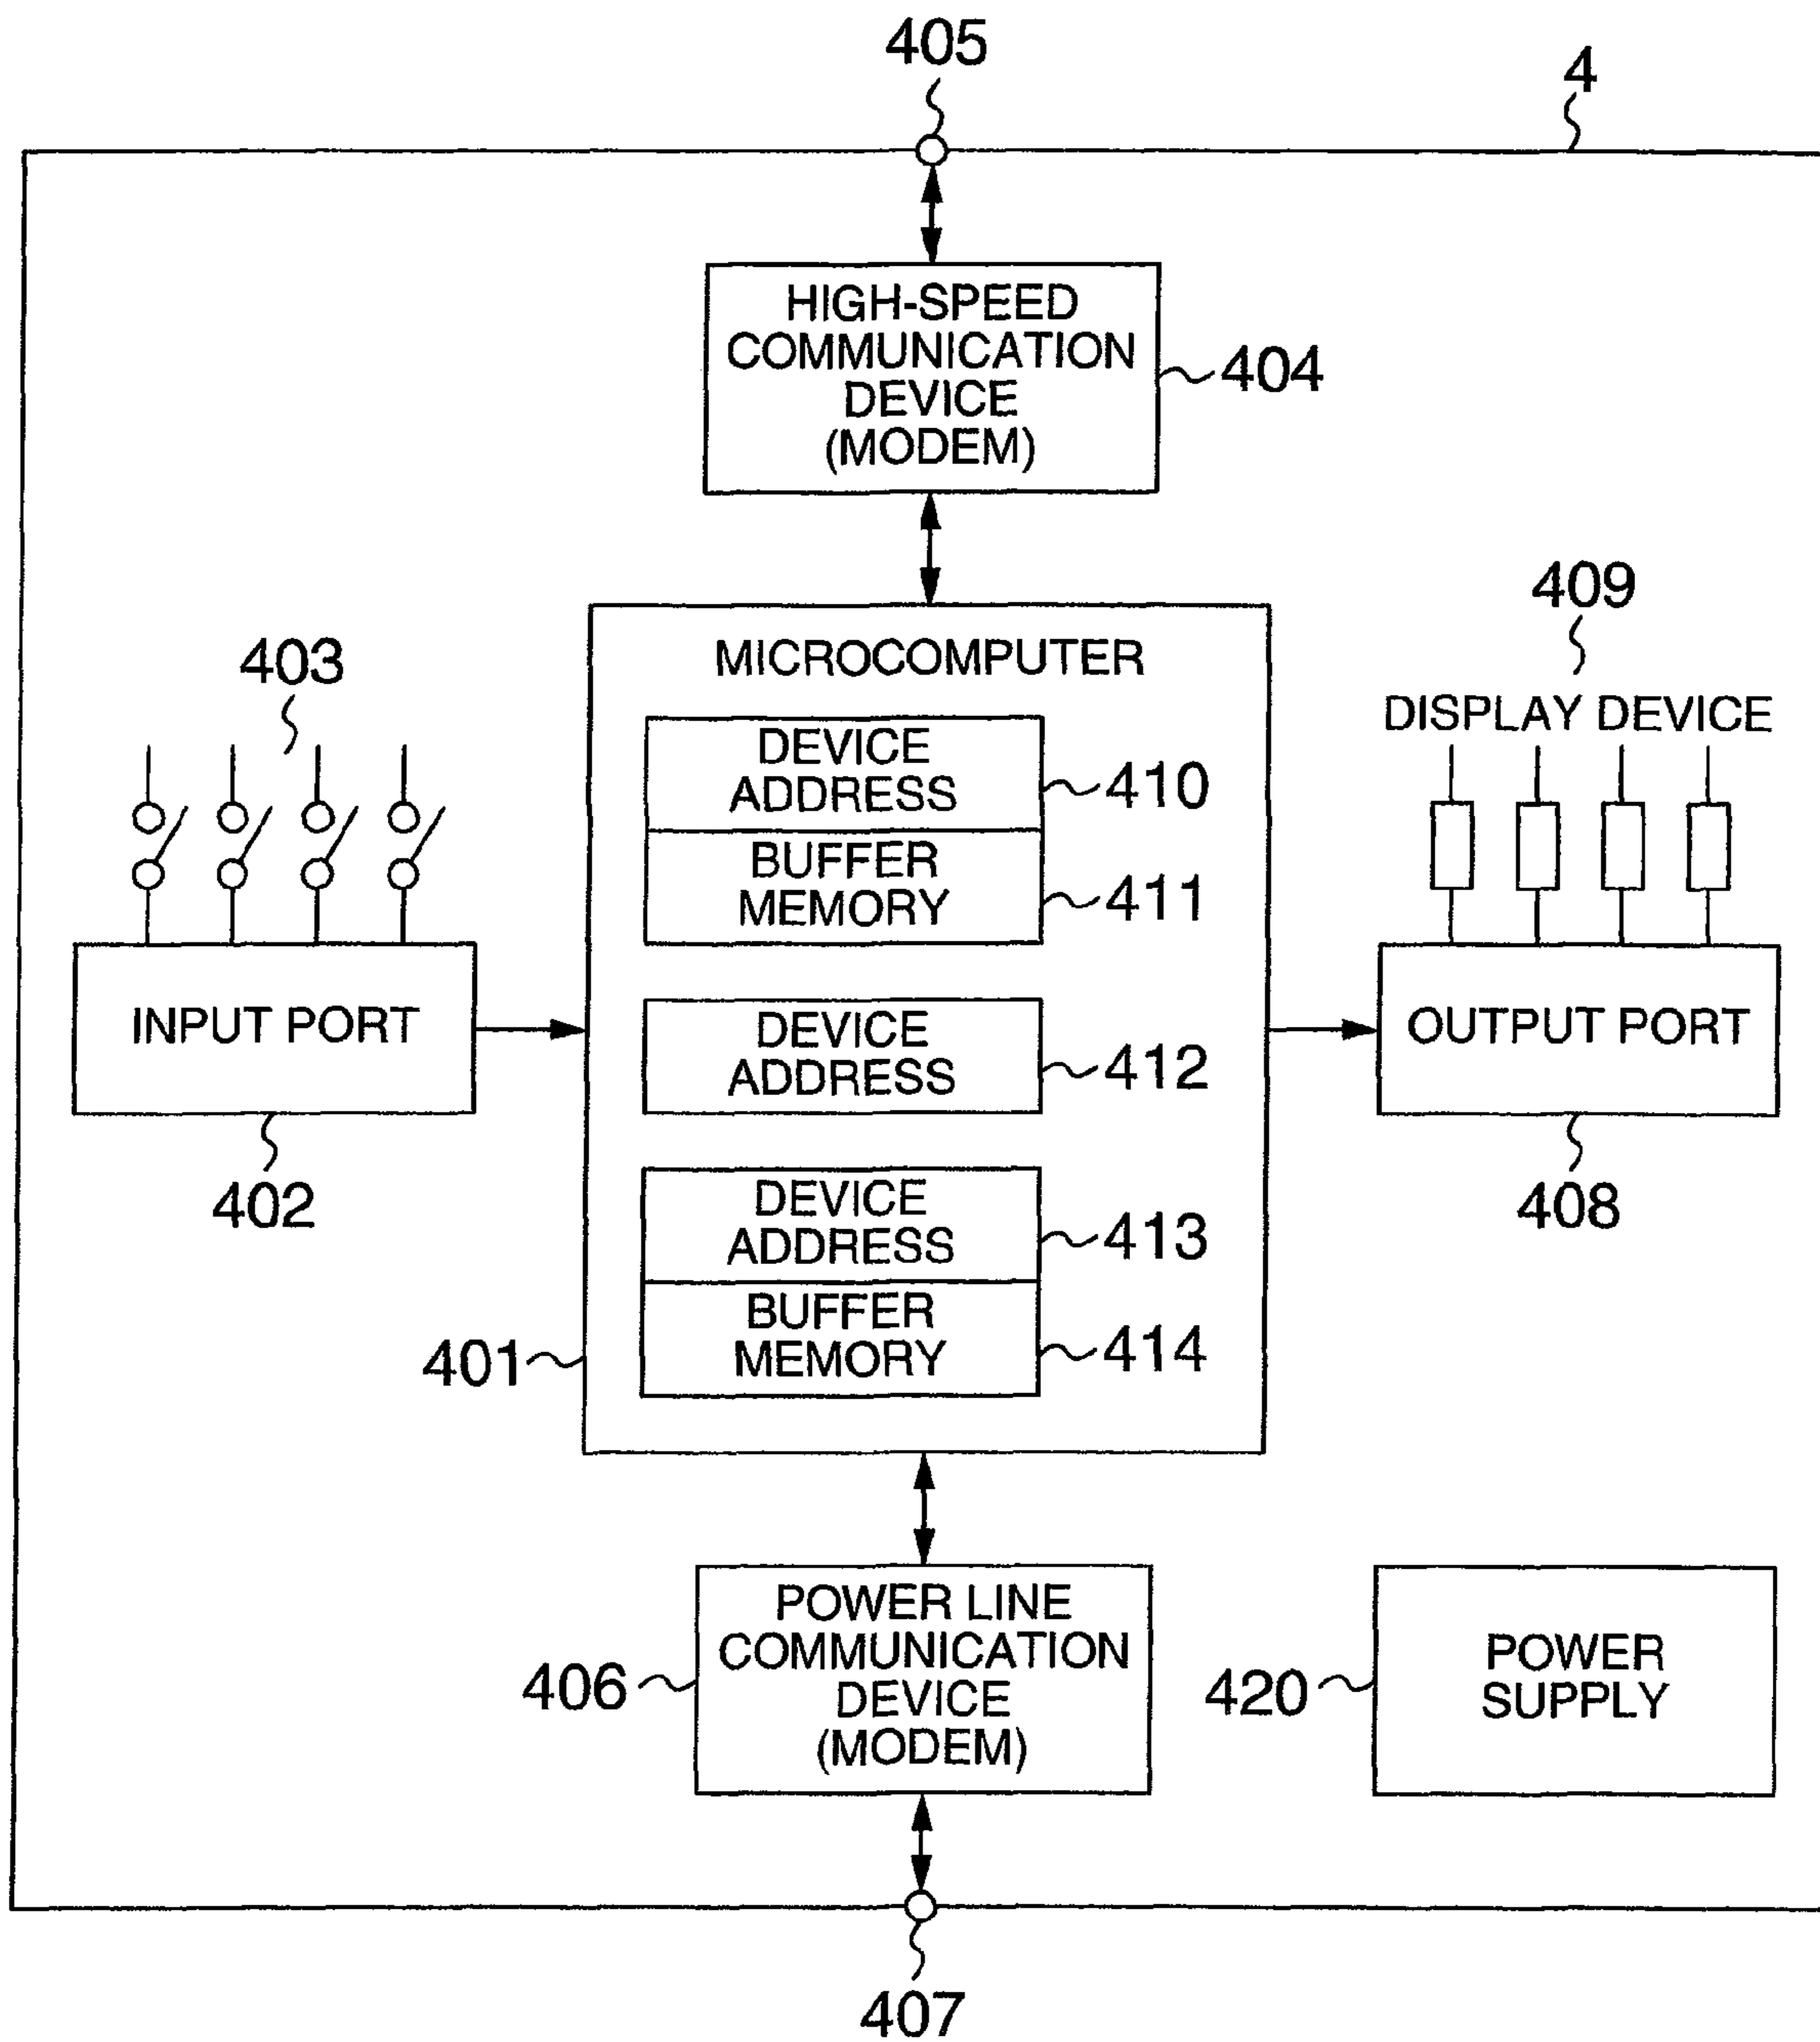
405

4

HIGH-SPEED COMMUNICATION DEVICE (MODEM)

404

409

DISPLAY DEVICE

403

MICROCOMPUTER

DEVICE ADDRESS

410

BUFFER MEMORY

411

INPUT PORT

DEVICE ADDRESS

412

OUTPUT PORT

402

408

DEVICE ADDRESS

413

BUFFER MEMORY

414

401

POWER LINE COMMUNICATION DEVICE (MODEM)

406

420

POWER SUPPLY

407